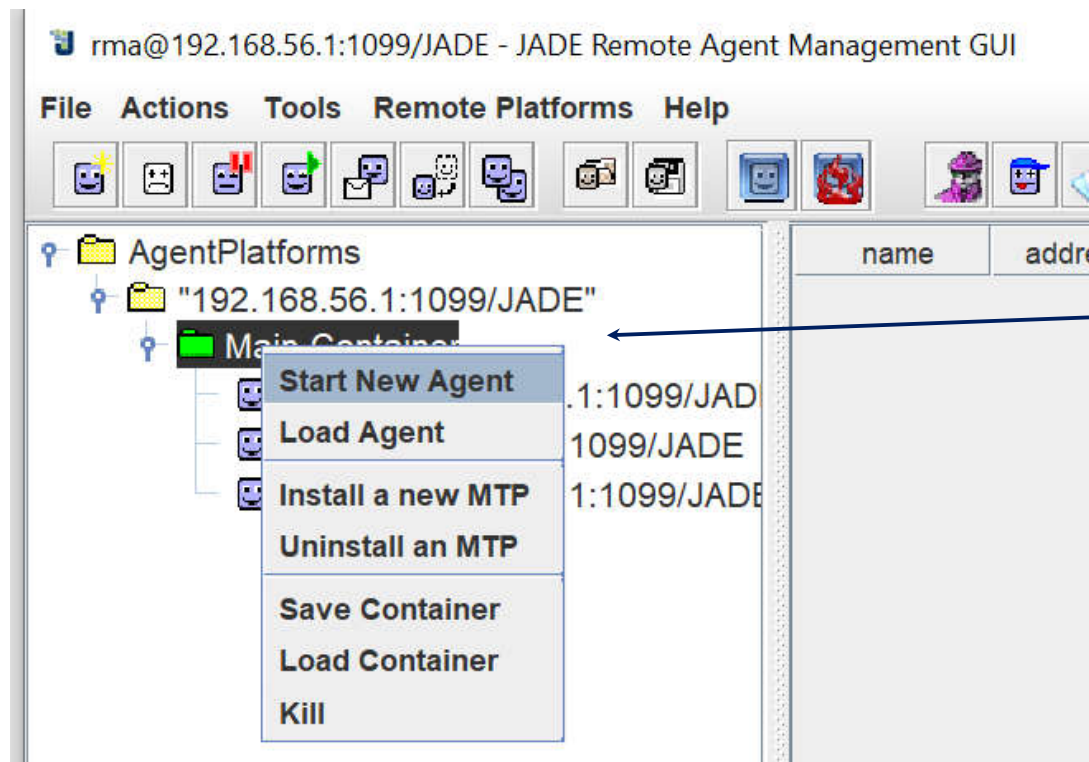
rma@192.168.56.1:1099/JADE - JADE Remote Agent Management GUI

File Actions Tools Remote Platforms Help

AgentPlatforms
"192.168.56.1:1099/JADE"
Main Container

.1:1099/JAD
1099/JADE
1:1099/JADE

Start New Agent
Load Agent
Install a new MTP
Uninstall an MTP
Save Container
Load Container
Kill

name
addre